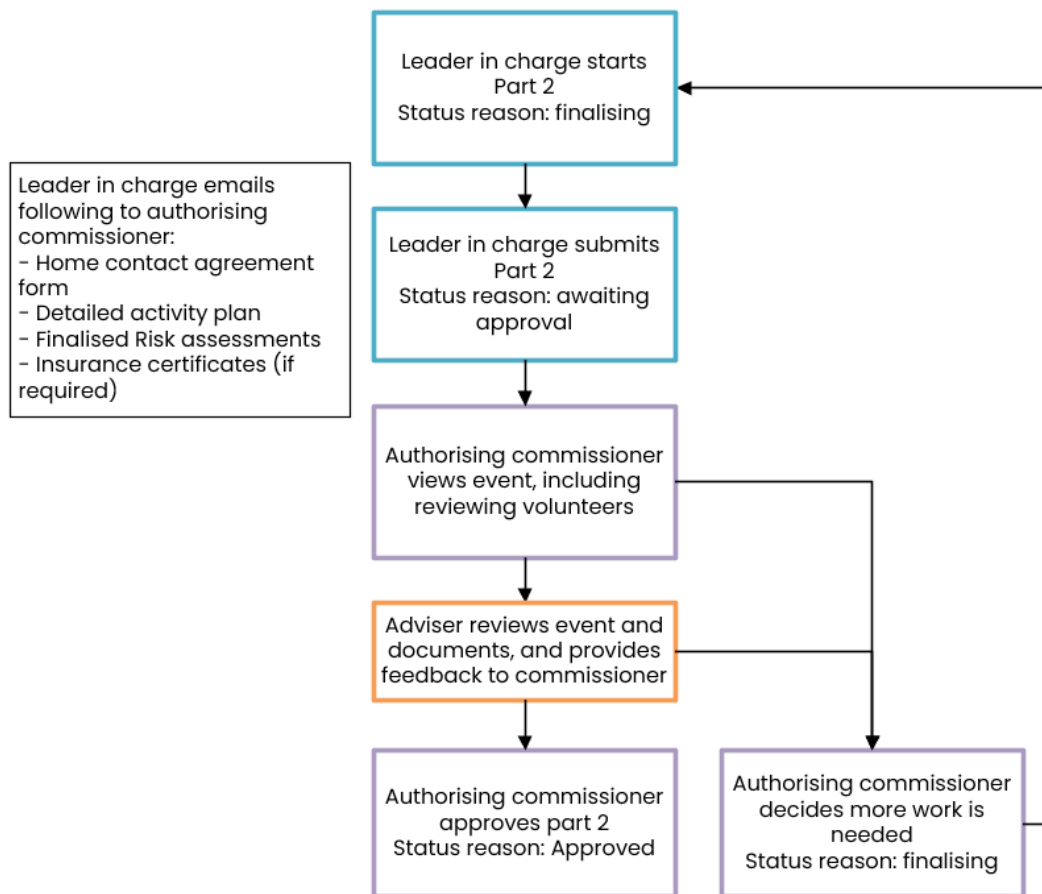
Leader in charge starts
Part 2
Status reason: finalising

Leader in charge emails following to authorising commissioner:
- Home contact agreement form
- Detailed activity plan
- Finalised Risk assessments
- Insurance certificates (if required)

Leader in charge submits
Part 2
Status reason: awaiting approval

Authorising commissioner views event, including reviewing volunteers

Adviser reviews event and documents, and provides feedback to commissioner

Authorising commissioner approves part 2
Status reason: Approved

Authorising commissioner decides more work is needed
Status reason: finalising